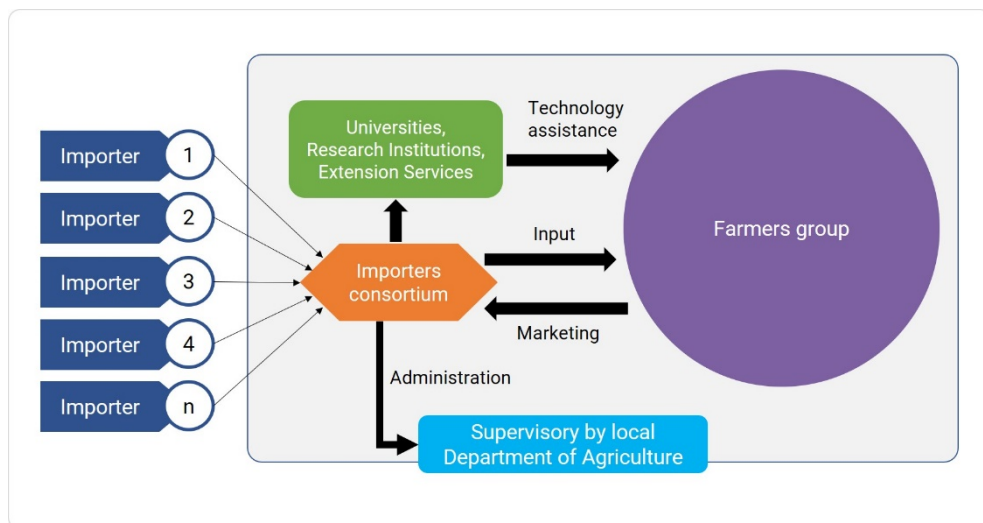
Importer 1

Importer 2

Importer 3

Importer 4

Importer n

Universities, Research Institutions, Extension Services

Technology assistance

Farmers group

Input

Importers consortium

Marketing

Administration

Supervisory by local Department of Agriculture